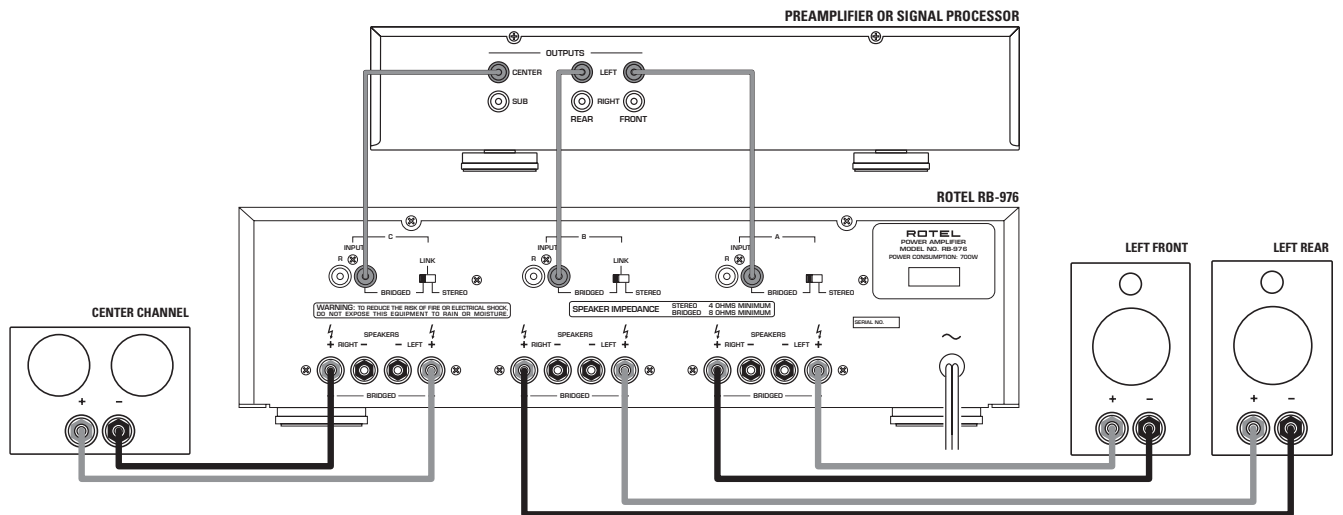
PREAMPLIFIER OR SIGNAL PROCESSOR

OUTPUTS

CENTER

LEFT

SUB

RIGHT

REAR

FRONT

ROTEL RB-976

C

INPUT

R

L

BRIDGED

LINK

STEREO

B

INPUT

R

L

BRIDGED

LINK

STEREO

A

INPUT

R

L

BRIDGED

STEREO

ROTEL
POWER AMPLIFIER
MODEL NO. RB-976
POWER CONSUMPTION: 700W

WARNING: TO REDUCE THE RISK OF FIRE OR ELECTRICAL SHOCK, DO NOT EXPOSE THIS EQUIPMENT TO RAIN OR MOISTURE.

SPEAKER IMPEDANCE STEREO 4 OHMS MINIMUM BRIDGED 8 OHMS MINIMUM

SERIAL NO.

SPEAKERS

+ RIGHT − − LEFT +

BRIDGED

SPEAKERS

+ RIGHT − − LEFT +

BRIDGED

SPEAKERS

+ RIGHT − − LEFT +

BRIDGED

CENTER CHANNEL

+ −

LEFT FRONT

+ −

LEFT REAR

+ −